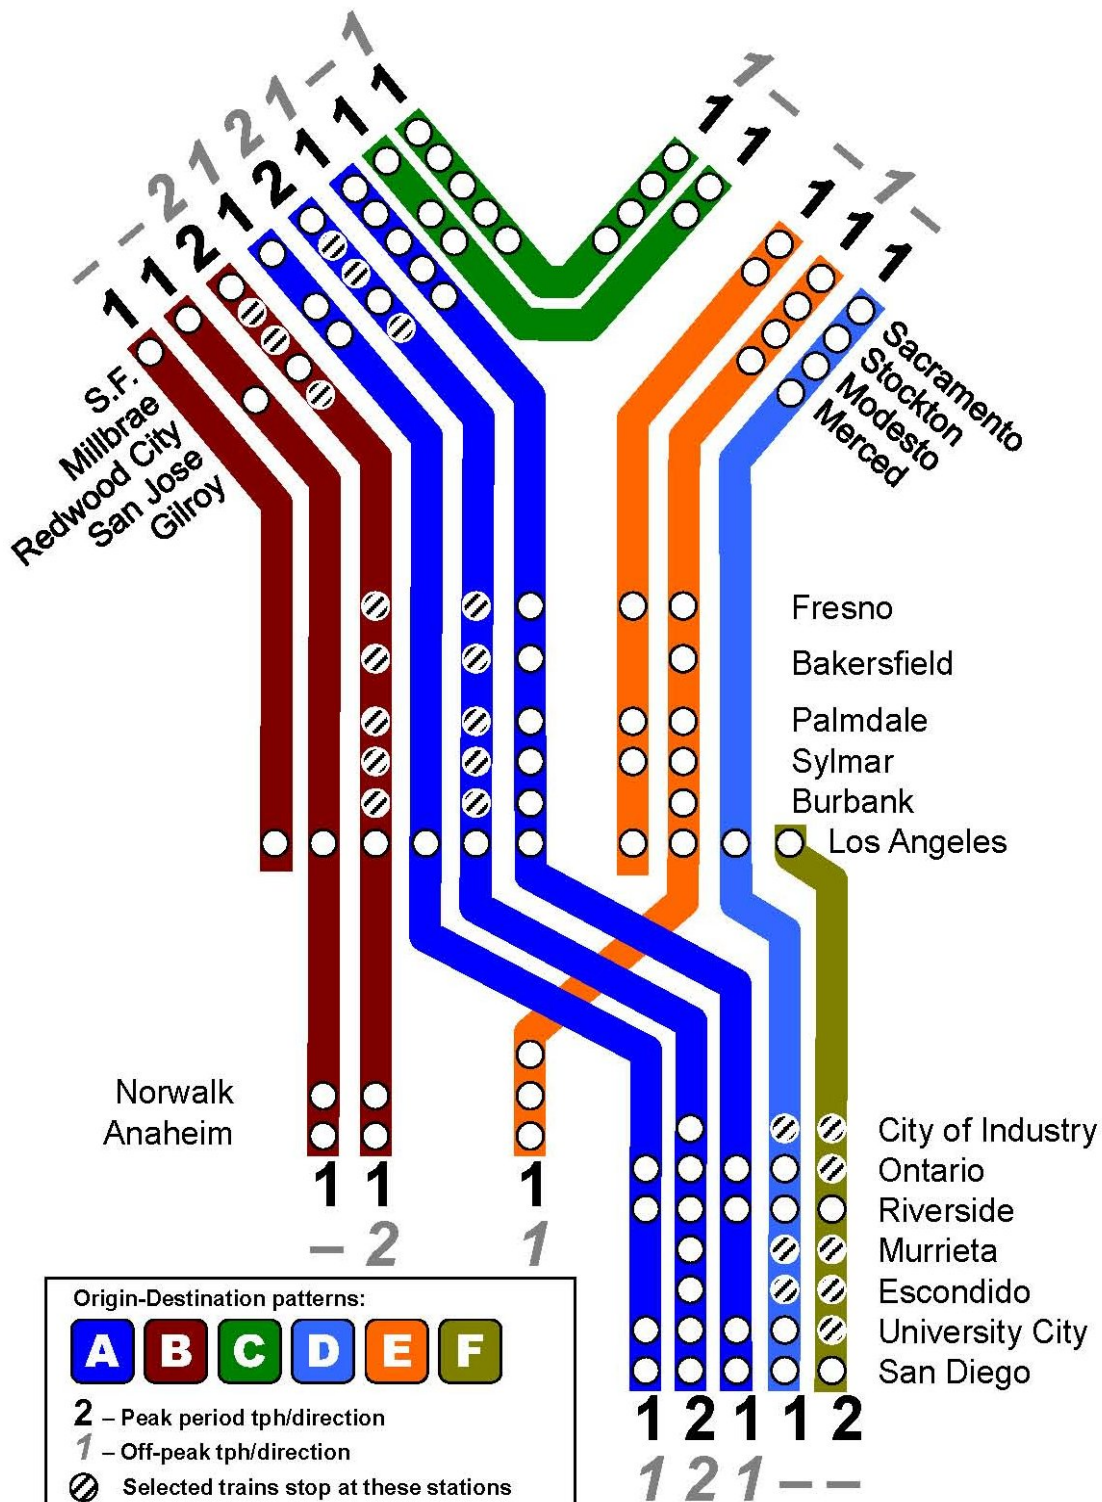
– – 2 1 2 1 – 1
1 1 2 1 2 1 1 1
1 1
1 1
– 1 –
1 1 1

S.F.
Millbrae
Redwood City
San Jose
Gilroy

Sacramento
Stockton
Modesto
Merced

Fresno
Bakersfield
Palmdale
Sylmar
Burbank
Los Angeles

Norwalk
Anaheim

1 1 1
– 2 1

City of Industry
Ontario
Riverside
Murrieta
Escondido
University City
San Diego

1 2 1 1 2
1 2 1 – –

Origin-Destination patterns:
A B C D E F
2 – Peak period tph/direction
1 – Off-peak tph/direction
Selected trains stop at these stations